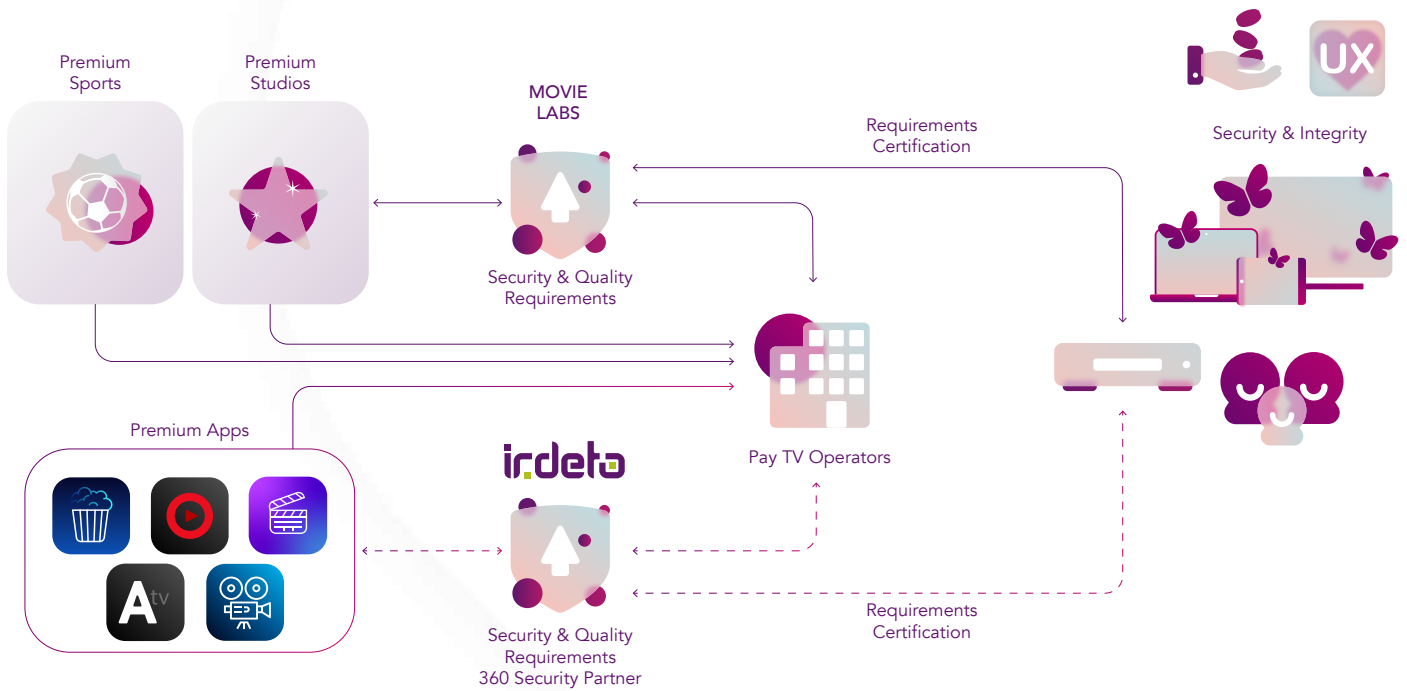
Premium Sports

Premium Studios

MOVIE LABS

Security & Quality Requirements

Requirements Certification

UX

Security & Integrity

Pay TV Operators

Premium Apps

A tv

irdeto

Security & Quality Requirements 360 Security Partner

Requirements Certification